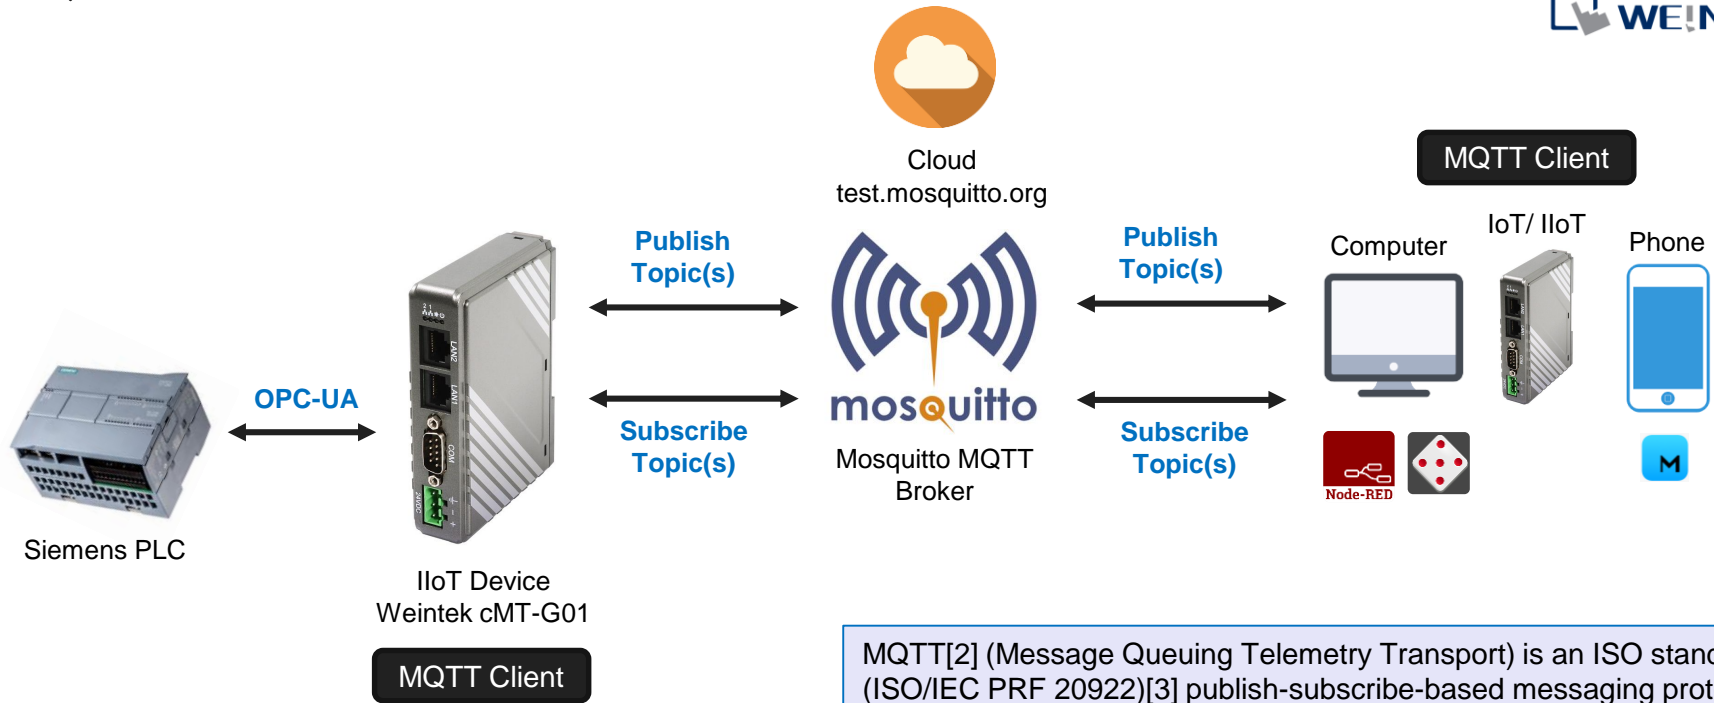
WE!N

Cloud
test.mosquitto.org

MQTT Client

Publish Topic(s)

Subscribe Topic(s)

mosquitto

Mosquitto MQTT Broker

Publish Topic(s)

Subscribe Topic(s)

Computer

IoT/ IIoT

Phone

Node-RED

OPC-UA

Siemens PLC

LAN2

LAN1

COM

24VDC

IIoT Device
Weintek cMT-G01

MQTT Client

MQTT[2] (Message Queuing Telemetry Transport) is an ISO stan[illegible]
(ISO/IEC PRF 20922)[3] publish-subscribe-based messaging prot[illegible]